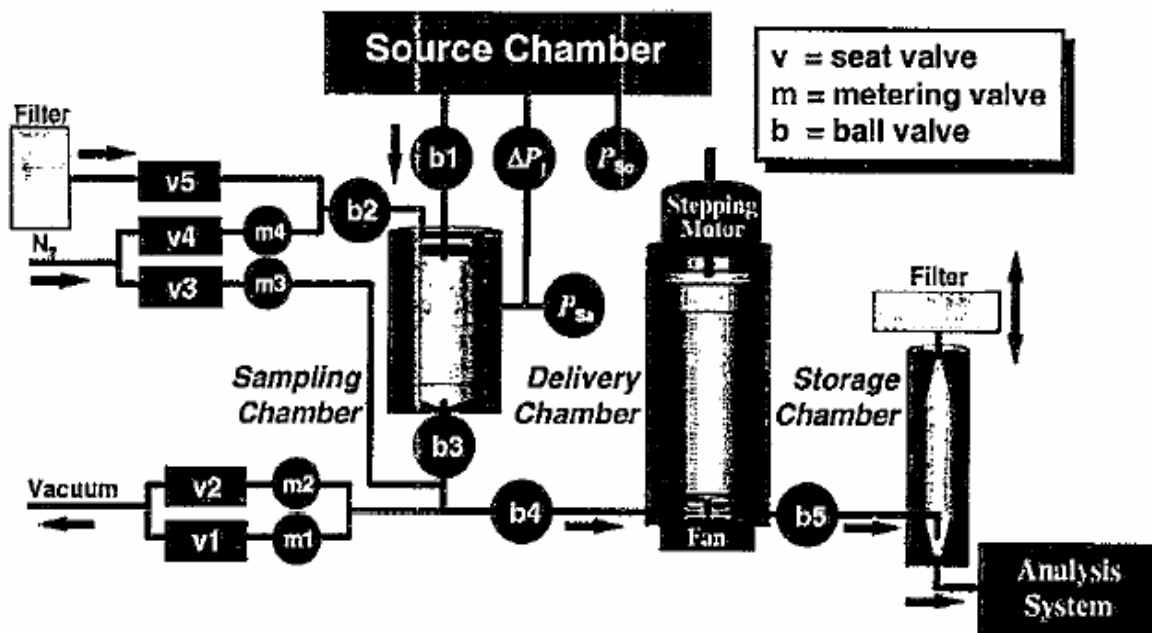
Source Chamber

v = seat valve
m = metering valve
b = ball valve

Filter

v5
v4
v3
m4
m3
b2
b1
$\Delta P_1$
$P_{So}$
$N_2$
$P_{Sa}$
Stepping Motor
Filter
Sampling Chamber
Delivery Chamber
Storage Chamber
b3
Vacuum
v2
m2
v1
m1
b4
Fan
b5
Analysis System